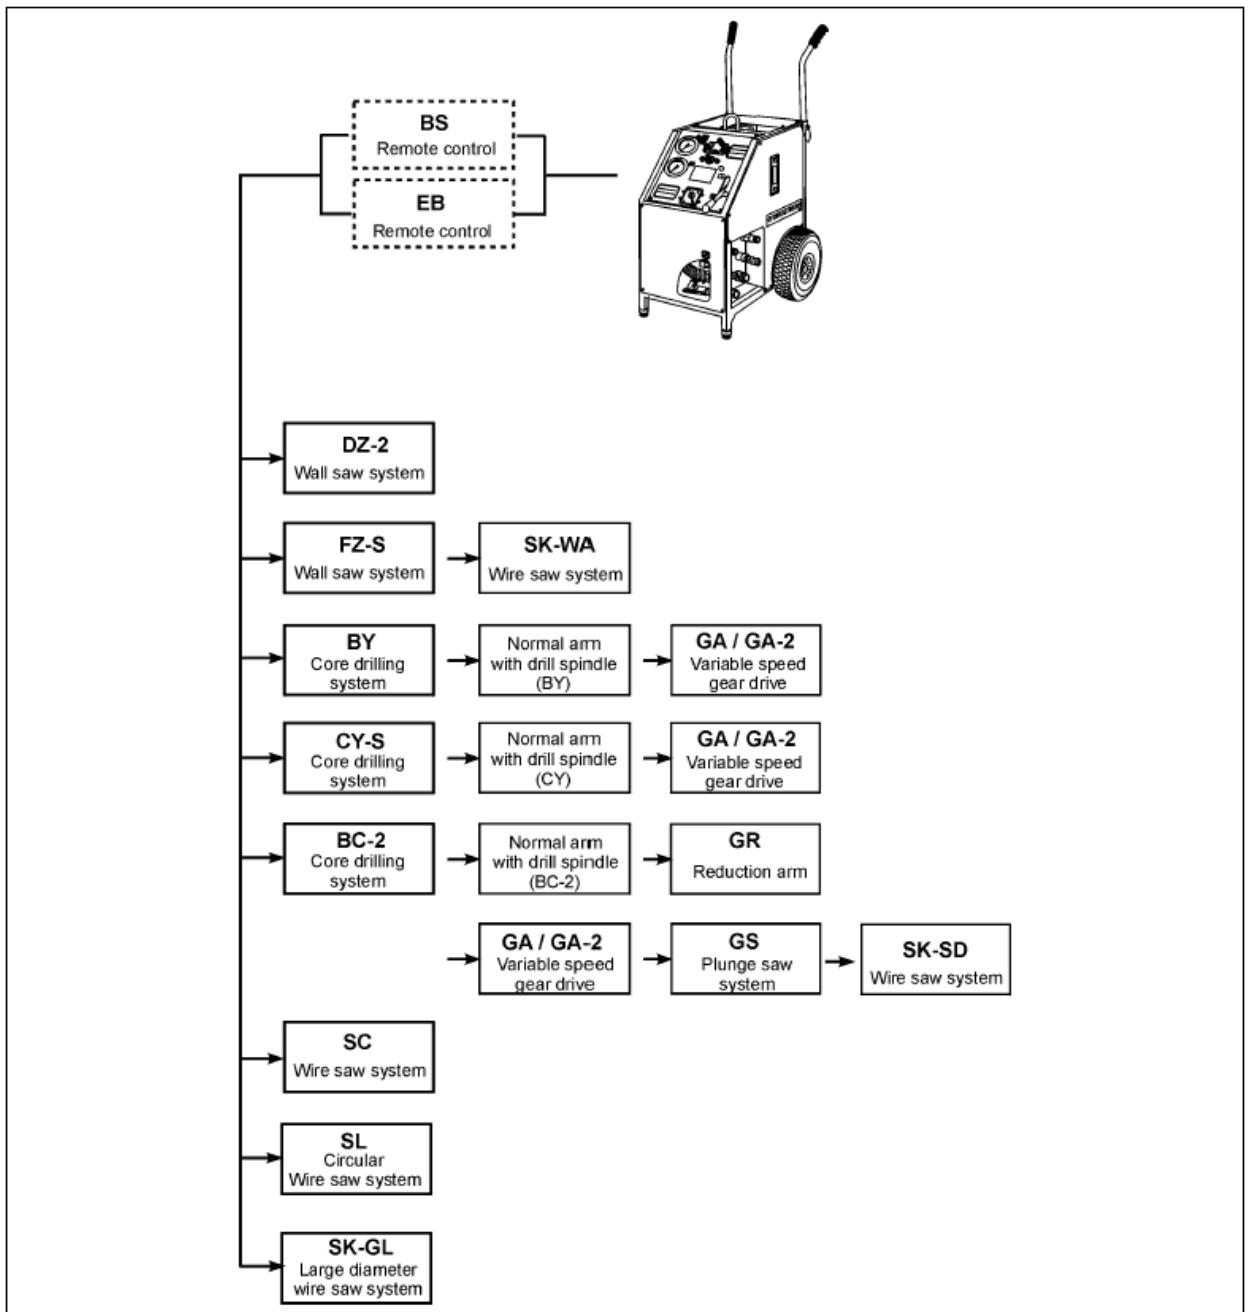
BS
Remote control

EB
Remote control

DZ-2
Wall saw system

FZ-S
Wall saw system

SK-WA
Wire saw system

BY
Core drilling system

Normal arm with drill spindle (BY)

GA / GA-2
Variable speed gear drive

CY-S
Core drilling system

Normal arm with drill spindle (CY)

GA / GA-2
Variable speed gear drive

BC-2
Core drilling system

Normal arm with drill spindle (BC-2)

GR
Reduction arm

GA / GA-2
Variable speed gear drive

GS
Plunge saw system

SK-SD
Wire saw system

SC
Wire saw system

SL
Circular
Wire saw system

SK-GL
Large diameter wire saw system